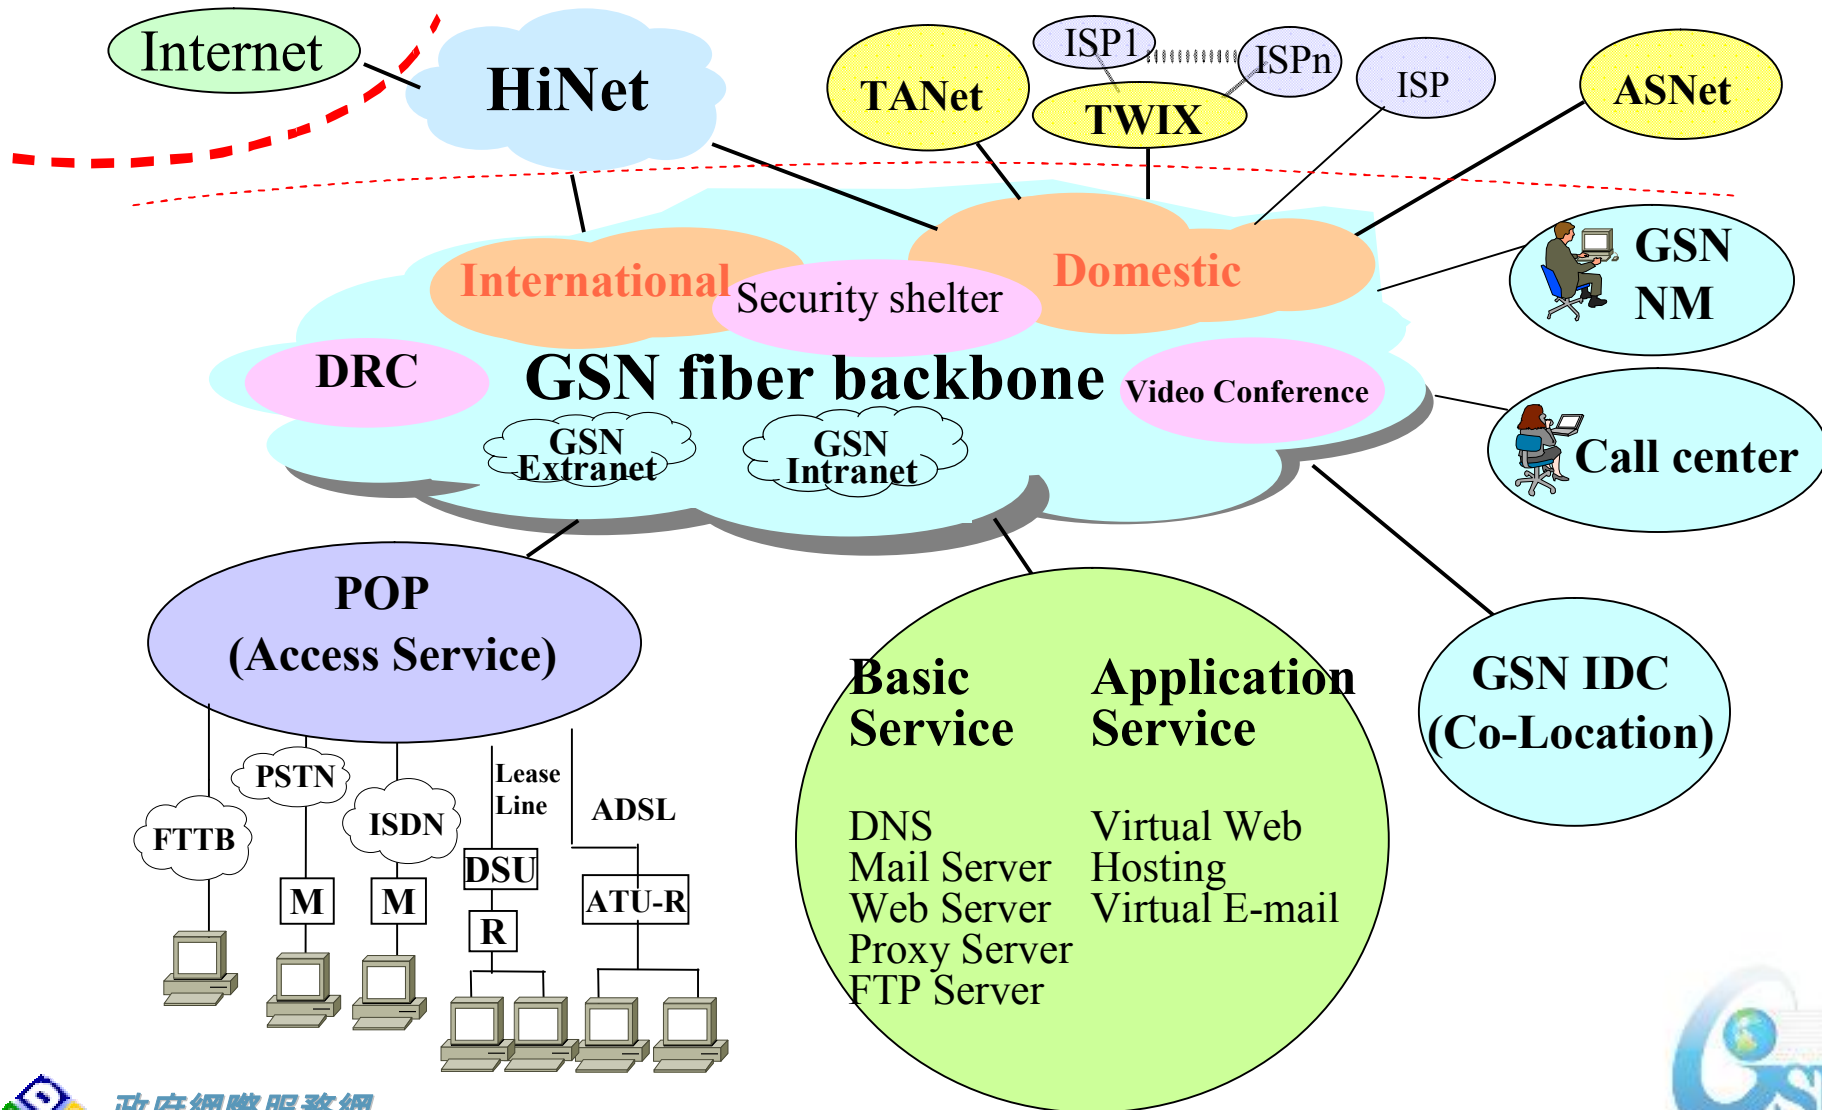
Internet

HiNet

TANet

ISP1

ISPn

TWIX

ISP

ASNet

International

Security shelter

Domestic

GSN NM

DRC

GSN fiber backbone

Video Conference

GSN Extranet

GSN Intranet

Call center

POP (Access Service)

Basic Service

Application Service

GSN IDC (Co-Location)

PSTN

FTTB

ISDN

Lease Line

ADSL

DSU

M

M

R

ATU-R

DNS
Mail Server
Web Server
Proxy Server
FTP Server

Virtual Web Hosting
Virtual E-mail

政府網際服務網